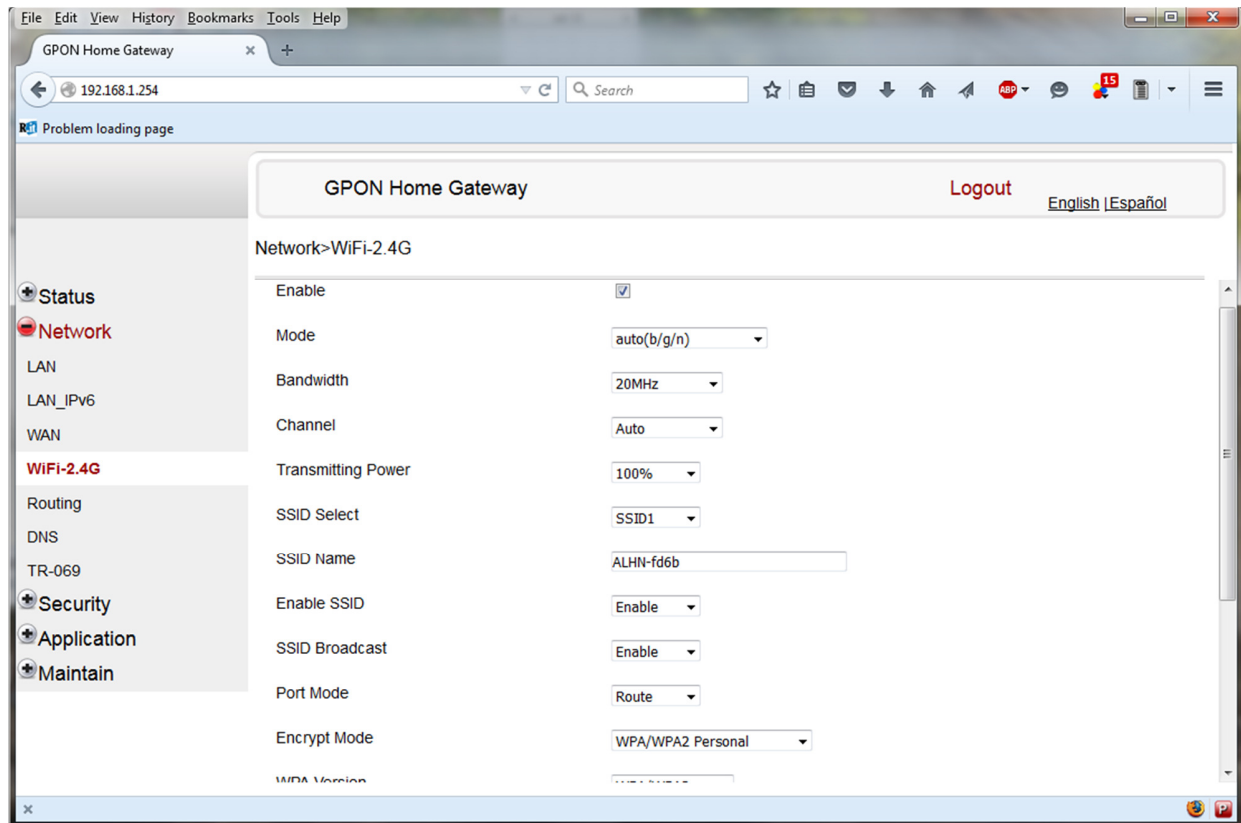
File Edit View History Bookmarks Tools Help

GPON Home Gateway ×

192.168.1.254

Search

ABP 15

Problem loading page

GPON Home Gateway

Logout

English |Español

Network>WiFi-2.4G

Status

Network

LAN

LAN_IPv6

WAN

WiFi-2.4G

Routing

DNS

TR-069

Security

Application

Maintain

| | |
|---|---|
| Enable | ☑ |
| Mode | auto(b/g/n) |
| Bandwidth | 20MHz |
| Channel | Auto |
| Transmitting Power | 100% |
| SSID Select | SSID1 |
| SSID Name | ALHN-fd6b |
| Enable SSID | Enable |
| SSID Broadcast | Enable |
| Port Mode | Route |
| Encrypt Mode | WPA/WPA2 Personal |
| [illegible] | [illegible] |

×